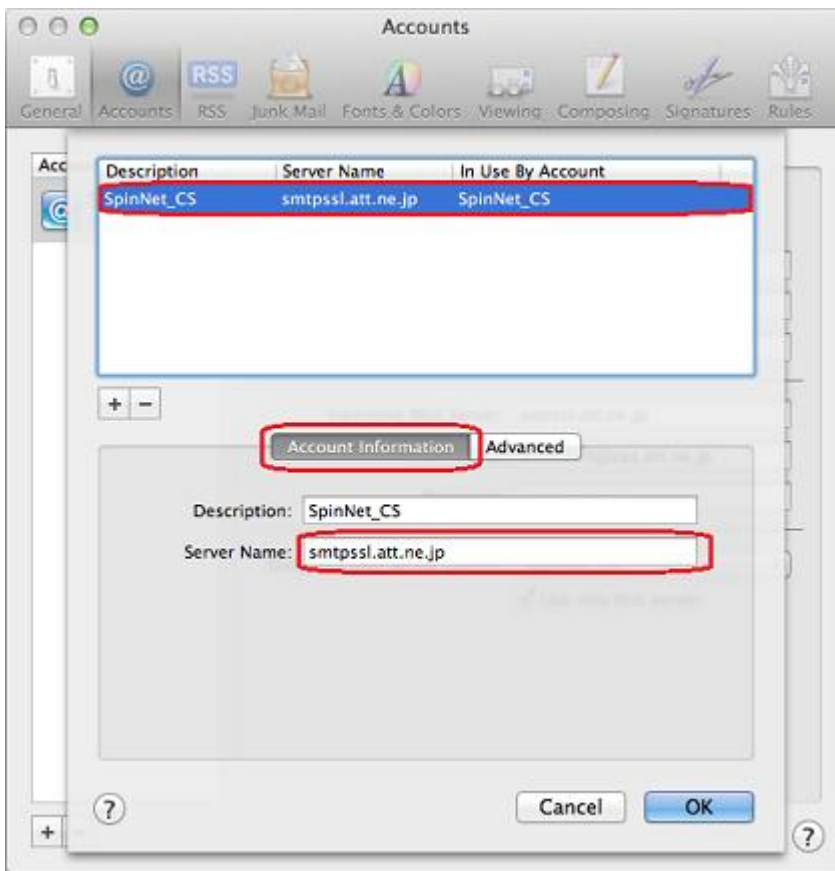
Accounts

RSS

General Accounts RSS Junk Mail Fonts & Colors Viewing Composing Signatures Rules

Acc

| Description | Server Name | In Use By Account |
|---|---|---|
| SpinNet_CS | smtpssl.att.ne.jp | SpinNet_CS |

+ −

Account Information Advanced

Description: SpinNet_CS

Server Name: smtpssl.att.ne.jp

?

Cancel OK

+

?